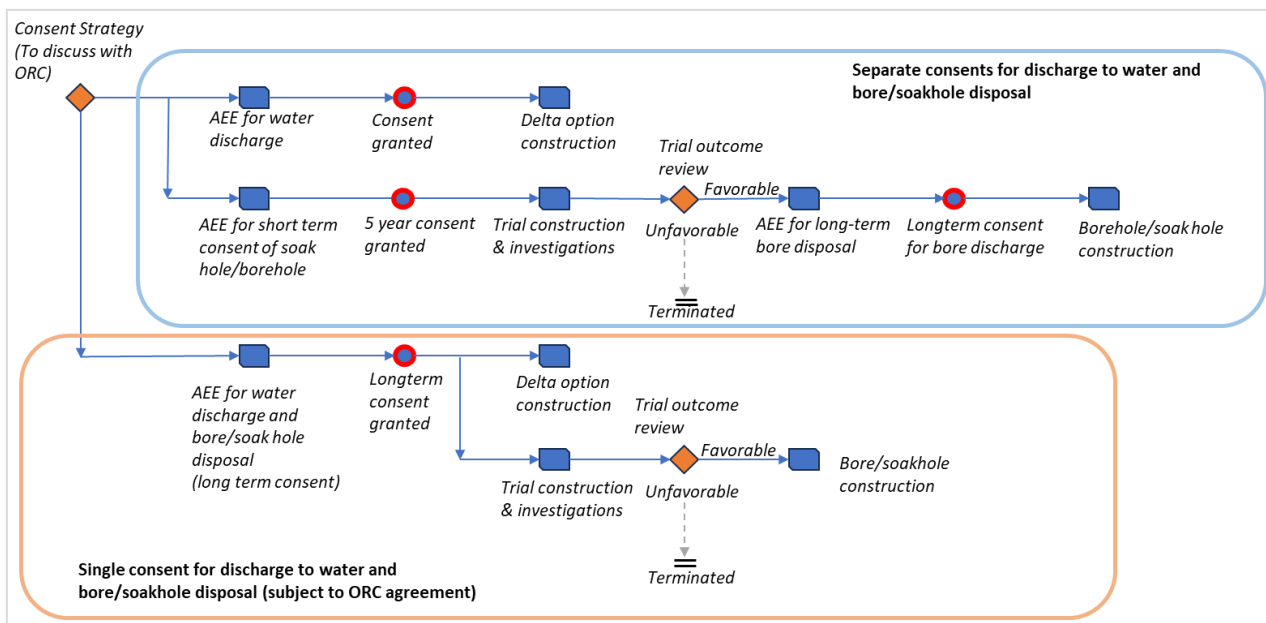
Consent Strategy (To discuss with ORC)

Separate consents for discharge to water and bore/soakhole disposal

AEE for water discharge

Consent granted

Delta option construction

AEE for short term consent of soak hole/borehole

5 year consent granted

Trial construction & investigations

Trial outcome review

Favorable

Unfavorable

AEE for long-term bore disposal

Longterm consent for bore discharge

Borehole/soak hole construction

Terminated

AEE for water discharge and bore/soak hole disposal (long term consent)

Longterm consent granted

Delta option construction

Trial outcome review

Trial construction & investigations

Favorable

Unfavorable

Bore/soakhole construction

Terminated

Single consent for discharge to water and bore/soakhole disposal (subject to ORC agreement)